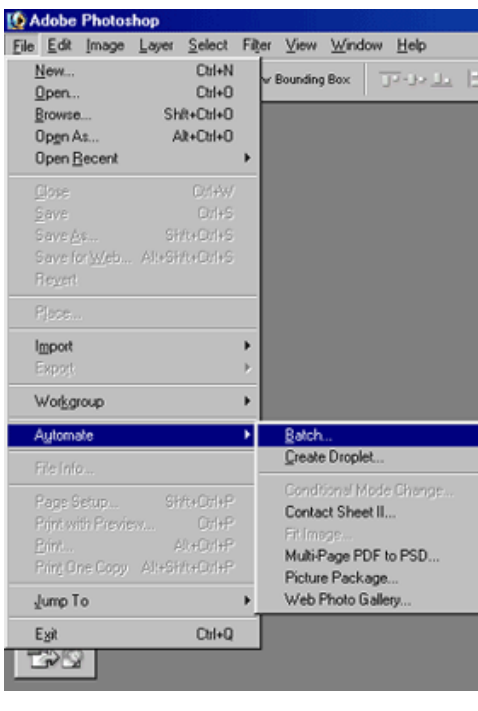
Adobe Photoshop

File Edit Image Layer Select Filter View Window Help

Bounding Box

New... Ctrl+N
Open... Ctrl+O
Browse... Shft+Ctrl+O
Open As... Alt+Ctrl+O
Open Recent

Close Ctrl+W
Save Ctrl+S
Save As... Shft+Ctrl+S
Save for Web... Alt+Shft+Ctrl+S
Revert

Place...

Import
Export

Workgroup

Automate

File Info...

Page Setup... Shft+Ctrl+P
Print with Preview... Ctrl+P
Print... Alt+Ctrl+P
Print One Copy Alt+Shft+Ctrl+P

Jump To

Exit Ctrl+Q

Batch...
Create Droplet...

Conditional Mode Change...
Contact Sheet II...
Fit Image...
Multi-Page PDF to PSD...
Picture Package...
Web Photo Gallery...